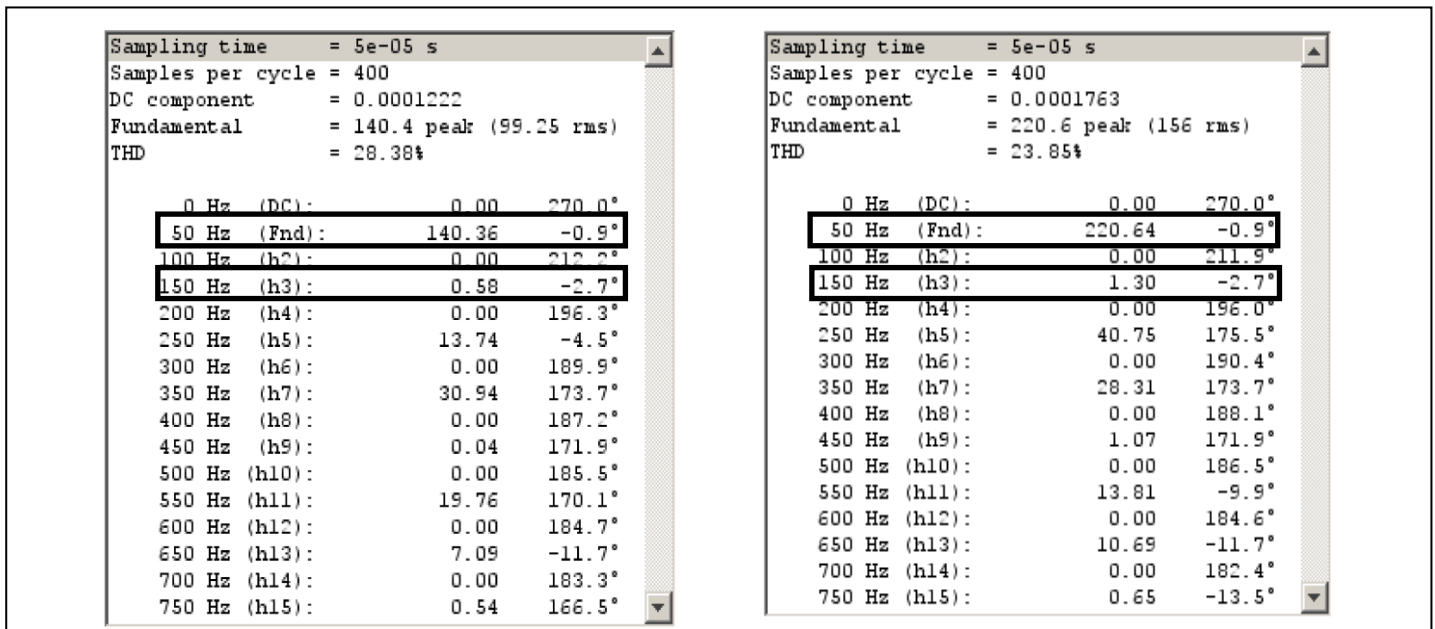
Sampling time = 5e-05 s
Samples per cycle = 400
DC component = 0.0001222
Fundamental = 140.4 peak (99.25 rms)
THD = 28.38%

| | | | |
|---|---|---|---|
| 0 Hz | (DC): | 0.00 | 270.0° |
| 50 Hz | (Fnd): | 140.36 | -0.9° |
| 100 Hz | (h2): | 0.00 | 212.2° |
| 150 Hz | (h3): | 0.58 | -2.7° |
| 200 Hz | (h4): | 0.00 | 196.3° |
| 250 Hz | (h5): | 13.74 | -4.5° |
| 300 Hz | (h6): | 0.00 | 189.9° |
| 350 Hz | (h7): | 30.94 | 173.7° |
| 400 Hz | (h8): | 0.00 | 187.2° |
| 450 Hz | (h9): | 0.04 | 171.9° |
| 500 Hz | (h10): | 0.00 | 185.5° |
| 550 Hz | (h11): | 19.76 | 170.1° |
| 600 Hz | (h12): | 0.00 | 184.7° |
| 650 Hz | (h13): | 7.09 | -11.7° |
| 700 Hz | (h14): | 0.00 | 183.3° |
| 750 Hz | (h15): | 0.54 | 166.5° |

Sampling time = 5e-05 s
Samples per cycle = 400
DC component = 0.0001763
Fundamental = 220.6 peak (156 rms)
THD = 23.85%

| | | | |
|---|---|---|---|
| 0 Hz | (DC): | 0.00 | 270.0° |
| 50 Hz | (Fnd): | 220.64 | -0.9° |
| 100 Hz | (h2): | 0.00 | 211.9° |
| 150 Hz | (h3): | 1.30 | -2.7° |
| 200 Hz | (h4): | 0.00 | 196.0° |
| 250 Hz | (h5): | 40.75 | 175.5° |
| 300 Hz | (h6): | 0.00 | 190.4° |
| 350 Hz | (h7): | 28.31 | 173.7° |
| 400 Hz | (h8): | 0.00 | 188.1° |
| 450 Hz | (h9): | 1.07 | 171.9° |
| 500 Hz | (h10): | 0.00 | 186.5° |
| 550 Hz | (h11): | 13.81 | -9.9° |
| 600 Hz | (h12): | 0.00 | 184.6° |
| 650 Hz | (h13): | 10.69 | -11.7° |
| 700 Hz | (h14): | 0.00 | 182.4° |
| 750 Hz | (h15): | 0.65 | -13.5° |